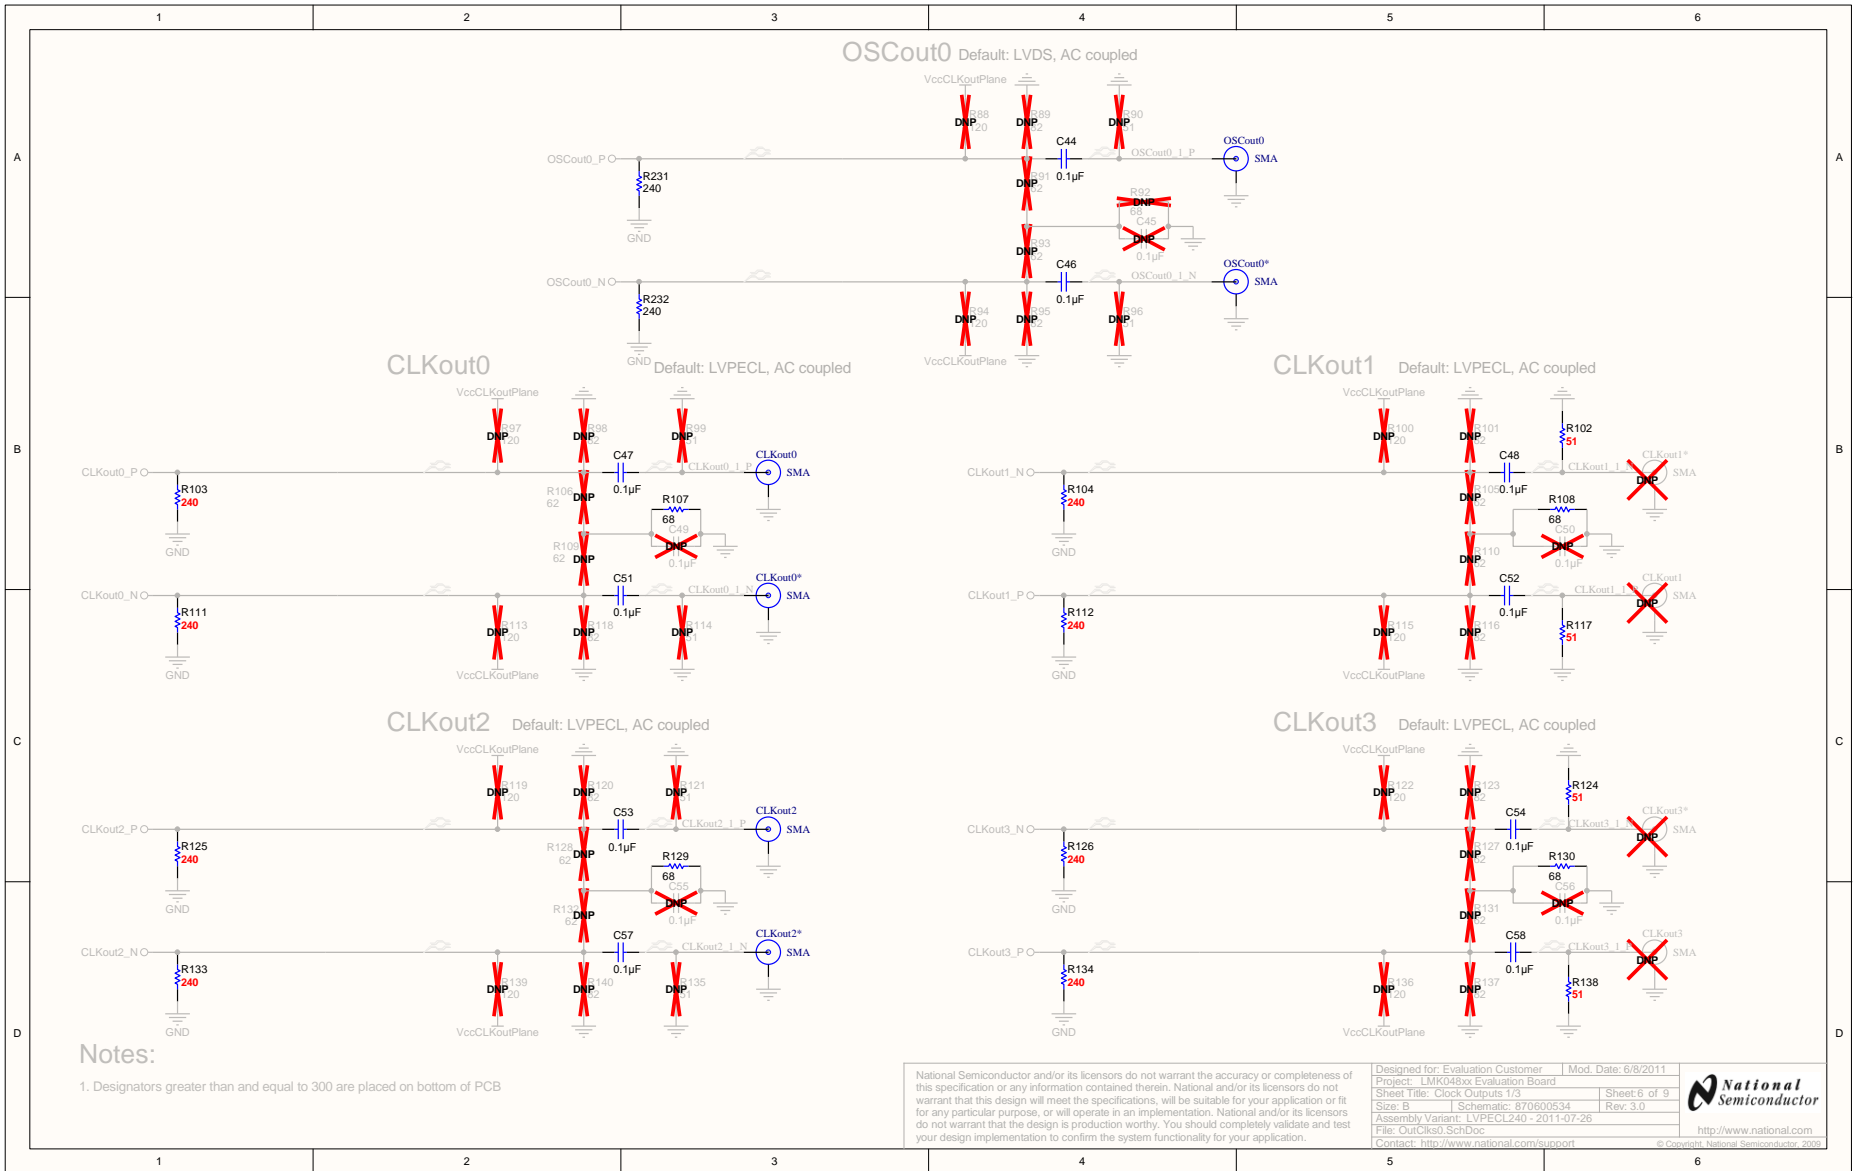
1 2 3 4 5 6

A B C D

OSCout0 Default: LVDS, AC coupled

VccCLKoutPlane

R88 120 DNP
R89 62 DNP
R90 51 DNP

OSCout0_P
R231
240
GND

C44
0.1µF
OSCout0_1_P
OSCout0
SMA

R91 62 DNP
R92 68 DNP
C45 DNP 0.1µF
R93 62 DNP

OSCout0_N
R232
240
GND

C46
0.1µF
OSCout0_1_N
OSCout0*
SMA

R94 120 DNP
R95 62 DNP
R96 51 DNP
VccCLKoutPlane

CLKout0 Default: LVPECL, AC coupled

VccCLKoutPlane
R97 120 DNP
R98 62 DNP
R99 51 DNP
CLKout0_P
R103
240
GND
C47
0.1µF
CLKout0_1_P
CLKout0
SMA
R106 62 DNP
R107
68
C49 DNP 0.1µF
R109 62 DNP
CLKout0_N
R111
240
GND
C51
0.1µF
CLKout0_1_N
CLKout0*
SMA
R113 120 DNP
R118 62 DNP
R114 51 DNP
VccCLKoutPlane

CLKout1 Default: LVPECL, AC coupled

VccCLKoutPlane
R100 120 DNP
R101 62 DNP
R102
51
CLKout1_N
R104
240
GND
C48
0.1µF
CLKout1_1_N
CLKout1*
SMA
DNP
R105 62 DNP
R108
68
C50 DNP 0.1µF
R110 62 DNP
CLKout1_P
R112
240
GND
C52
0.1µF
CLKout1_1_P
CLKout1
SMA
DNP
R115 120 DNP
R116 62 DNP
R117
51
VccCLKoutPlane

CLKout2 Default: LVPECL, AC coupled

VccCLKoutPlane
R119 120 DNP
R120 62 DNP
R121 51 DNP
CLKout2_P
R125
240
GND
C53
0.1µF
CLKout2_1_P
CLKout2
SMA
R128 62 DNP
R129
68
C55 DNP 0.1µF
R132 62 DNP
CLKout2_N
R133
240
GND
C57
0.1µF
CLKout2_1_N
CLKout2*
SMA
R139 120 DNP
R140 62 DNP
R135 51 DNP
VccCLKoutPlane

CLKout3 Default: LVPECL, AC coupled

VccCLKoutPlane
R122 120 DNP
R123 62 DNP
R124
51
CLKout3_N
R126
240
GND
C54
0.1µF
CLKout3_1_N
CLKout3*
SMA
DNP
R127 62 DNP
R130
68
C56 DNP 0.1µF
R131 62 DNP
CLKout3_P
R134
240
GND
C58
0.1µF
CLKout3_1_P
CLKout3
SMA
DNP
R136 120 DNP
R137 62 DNP
R138
51
VccCLKoutPlane

Notes:
1. Designators greater than and equal to 300 are placed on bottom of PCB

National Semiconductor and/or its licensors do not warrant the accuracy or completeness of this specification or any information contained therein. National and/or its licensors do not warrant that this design will meet the specifications, will be suitable for your application or fit for any particular purpose, or will operate in an implementation. National and/or its licensors do not warrant that the design is production worthy. You should completely validate and test your design implementation to confirm the system functionality for your application.

Designed for: Evaluation Customer | Mod. Date: 6/8/2011
Project: LMK048xx Evaluation Board
Sheet Title: Clock Outputs 1/3 | Sheet: 6 of 9
Size: B | Schematic: 870600534 | Rev: 3.0
Assembly Variant: LVPECL240 - 2011-07-26
File: OutClks0.SchDoc
Contact: http://www.national.com/support

National Semiconductor
http://www.national.com
© Copyright, National Semiconductor, 2009